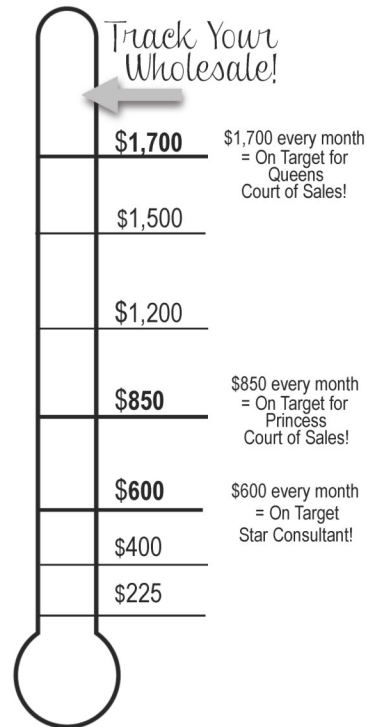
Track Your Wholesale!

$1,700

$1,700 every month = On Target for Queens Court of Sales!

$1,500

$1,200

$850

$850 every month = On Target for Princess Court of Sales!

$600

$600 every month = On Target Star Consultant!

$400

$225